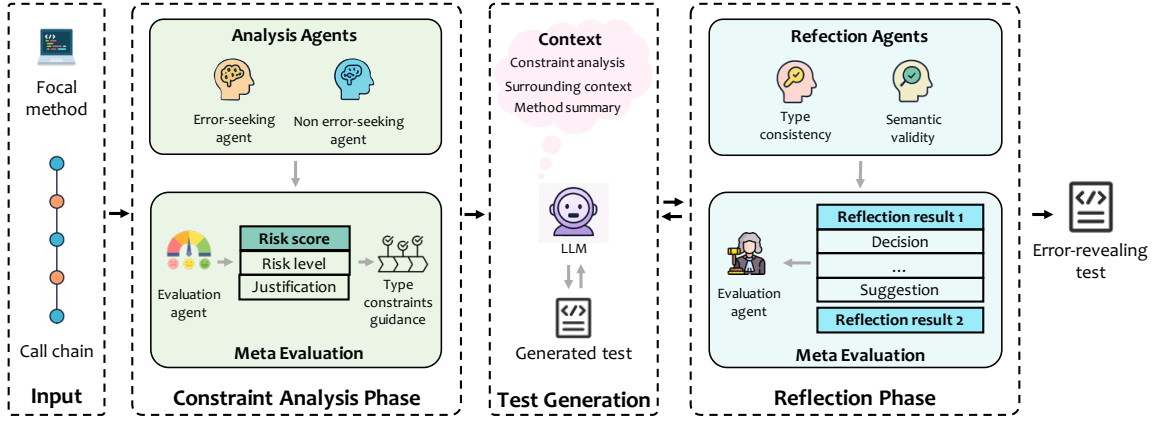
Focal method

Call chain

Input

Analysis Agents

Error-seeking agent

Non error-seeking agent

Evaluation agent

Risk score

Risk level

Justification

Type constraints guidance

Meta Evaluation

Constraint Analysis Phase

Context

Constraint analysis

Surrounding context

Method summary

LLM

Generated test

Test Generation

Reflection Agents

Type consistency

Semantic validity

Evaluation agent

Reflection result 1

Decision

...

Suggestion

Reflection result 2

Meta Evaluation

Reflection Phase

Error-revealing test